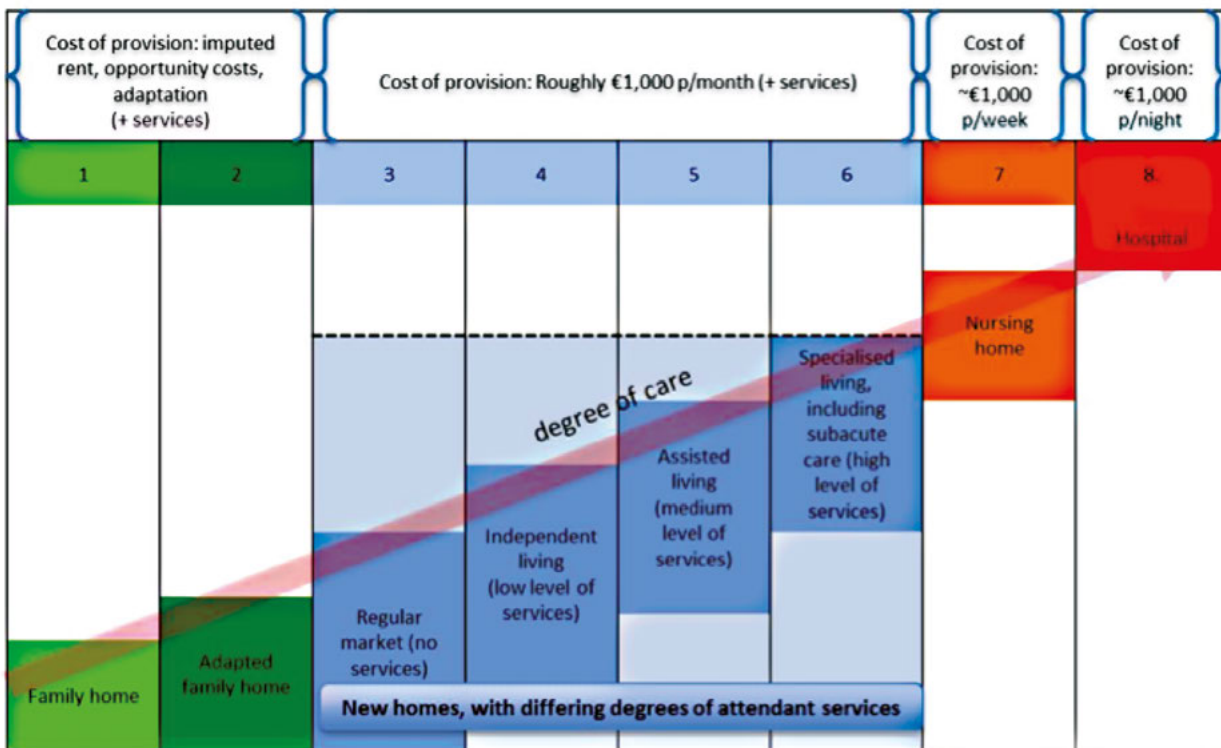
Cost of provision: imputed rent, opportunity costs, adaptation (+ services)

Cost of provision: Roughly €1,000 p/month (+ services)

Cost of provision: ~€1,000 p/week

Cost of provision: ~€1,000 p/night

| 1 | 2 | 3 | 4 | 5 | 6 | 7 | 8 |
|---|---|---|---|---|---|---|---|

Hospital

Nursing home

Specialised living, including subacute care (high level of services)

degree of care

Assisted living (medium level of services)

Independent living (low level of services)

Regular market (no services)

Adapted family home

Family home

New homes, with differing degrees of attendant services